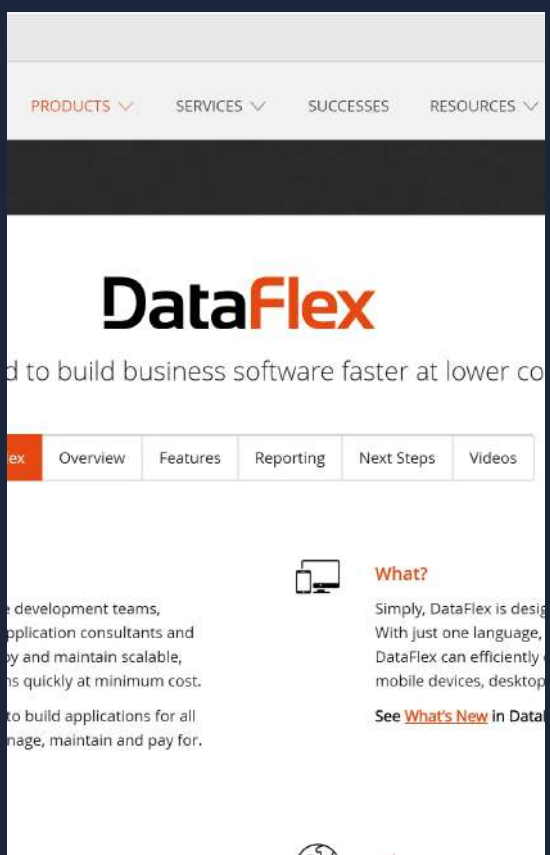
PRODUCTS ∨ SERVICES ∨ SUCCESSES RESOURCES ∨

DataFlex

d to build business software faster at lower co

ex | Overview | Features | Reporting | Next Steps | Videos

e development teams, pplication consultants and oy and maintain scalable, ns quickly at minimum cost.

to build applications for all nage, maintain and pay for.

What?

Simply, DataFlex is desig With just one language, DataFlex can efficiently mobile devices, desktop

See What's New in Datal